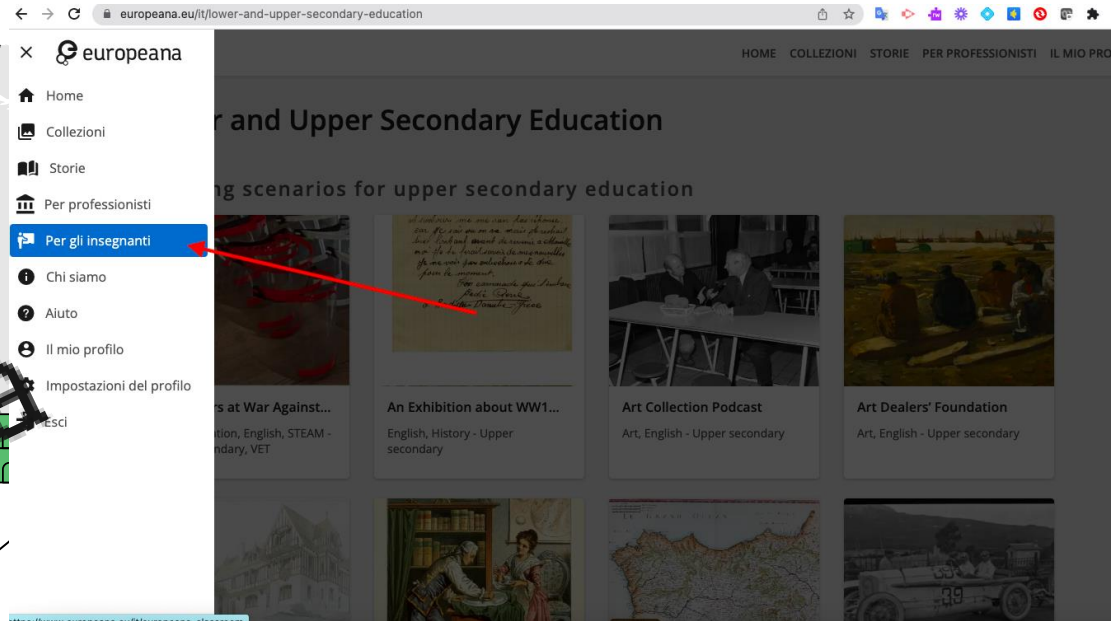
europeana.eu/it/lower-and-upper-secondary-education

× europeana

Home
Collezioni
Storie
Per professionisti
Per gli insegnanti
Chi siamo
Aiuto
Il mio profilo
Impostazioni del profilo
Esci

HOME COLLEZIONI STORIE PER PROFESSIONISTI IL MIO PRO

r and Upper Secondary Education

ng scenarios for upper secondary education

rs at War Against...
tion, English, STEAM - ndary, VET

An Exhibition about WW1...
English, History - Upper secondary

Art Collection Podcast
Art, English - Upper secondary

Art Dealers' Foundation
Art, English - Upper secondary

https://www.europeana.eu/it/europeana-classroom